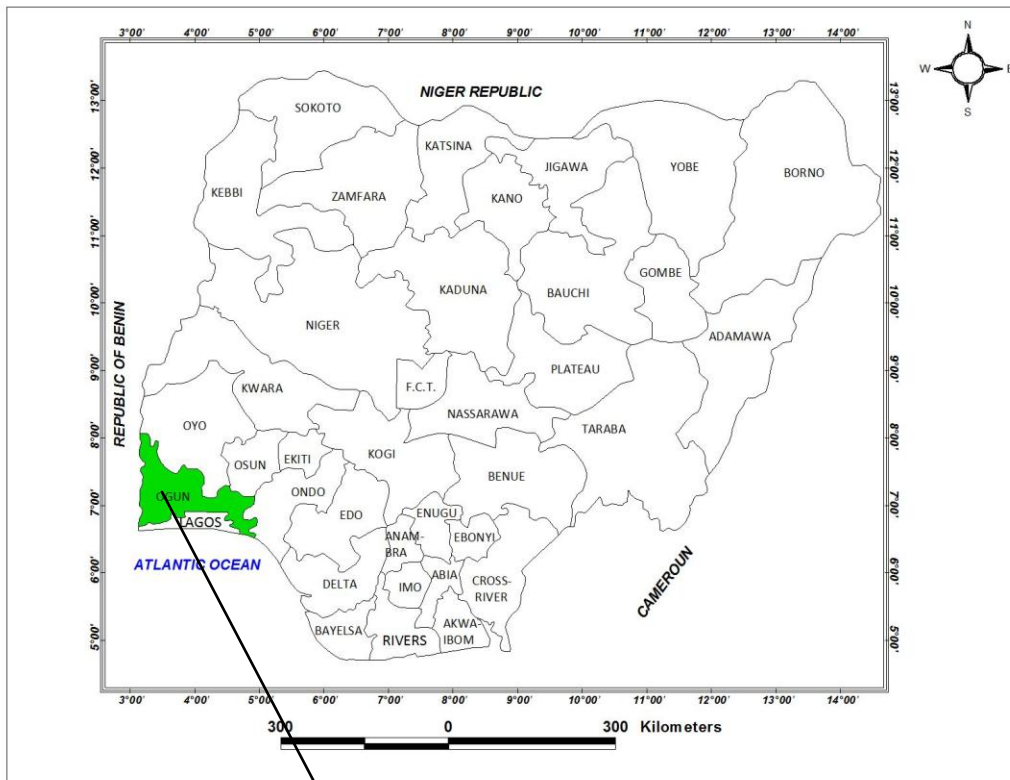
3°00' 4°00' 5°00' 6°00' 7°00' 8°00' 9°00' 10°00' 11°00' 12°00' 13°00' 14°00'

N
W E
S

13°00' 12°00' 11°00' 10°00' 9°00' 8°00' 7°00' 6°00' 5°00'

NIGER REPUBLIC

SOKOTO

KATSINA

JIGAWA

YOBE

BORNO

KEBBI

ZAMFARA

KANO

KADUNA

BAUCHI

GOMBE

NIGER

ADAMAWA

REPUBLIC OF BENIN

PLATEAU

KWARA

F.C.T.

NASSARAWA

OYO

TARABA

OSUN

EKITI

KOGI

BENUE

OGUN

ONDO

EDO

ENUGU

LAGOS

ANAM-BRA

EBONYI

ATLANTIC OCEAN

CAMEROUN

DELTA

IMO

ABIA

CROSS-RIVER

BAYELSA

RIVERS

AKWA-IBOM

3°00' 4°00' 5°00' 6°00' 7°00' 8°00' 9°00' 10°00' 11°00' 12°00' 13°00' 14°00'

300 0 300 Kilometers